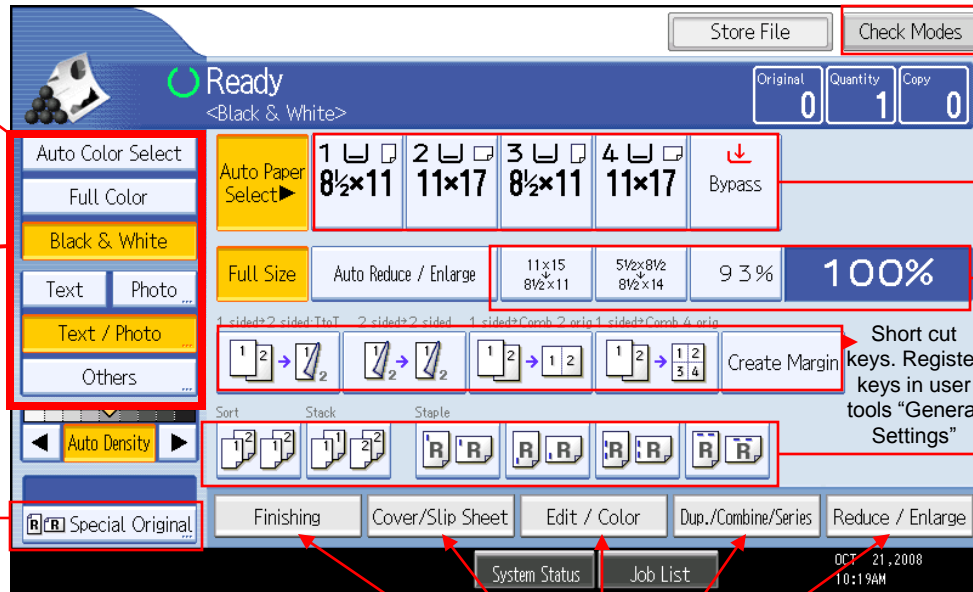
Store File
Check Modes
Ready
<Black & White>
Original 0
Quantity 1
Copy 0

Auto Color Select
Full Color
Black & White
Text
Photo
Text / Photo
Others
Auto Density
Special Original

Auto Paper Select▶
1 8½×11
2 11×17
3 8½×11
4 11×17
Bypass

Full Size
Auto Reduce / Enlarge
11×15 → 8½×11
5½×8½ → 8½×14
93%
100%

1 sided→2 sided:TtoT
2 sided→2 sided
1 sided→Comb 2 orig
1 sided→Comb 4 orig
Create Margin

Short cut keys. Register keys in user tools "General Settings"

Sort
Stack
Staple

Finishing
Cover/Slip Sheet
Edit / Color
Dup./Combine/Series
Reduce / Enlarge

System Status
Job List
OCT 21,2008
10:19AM